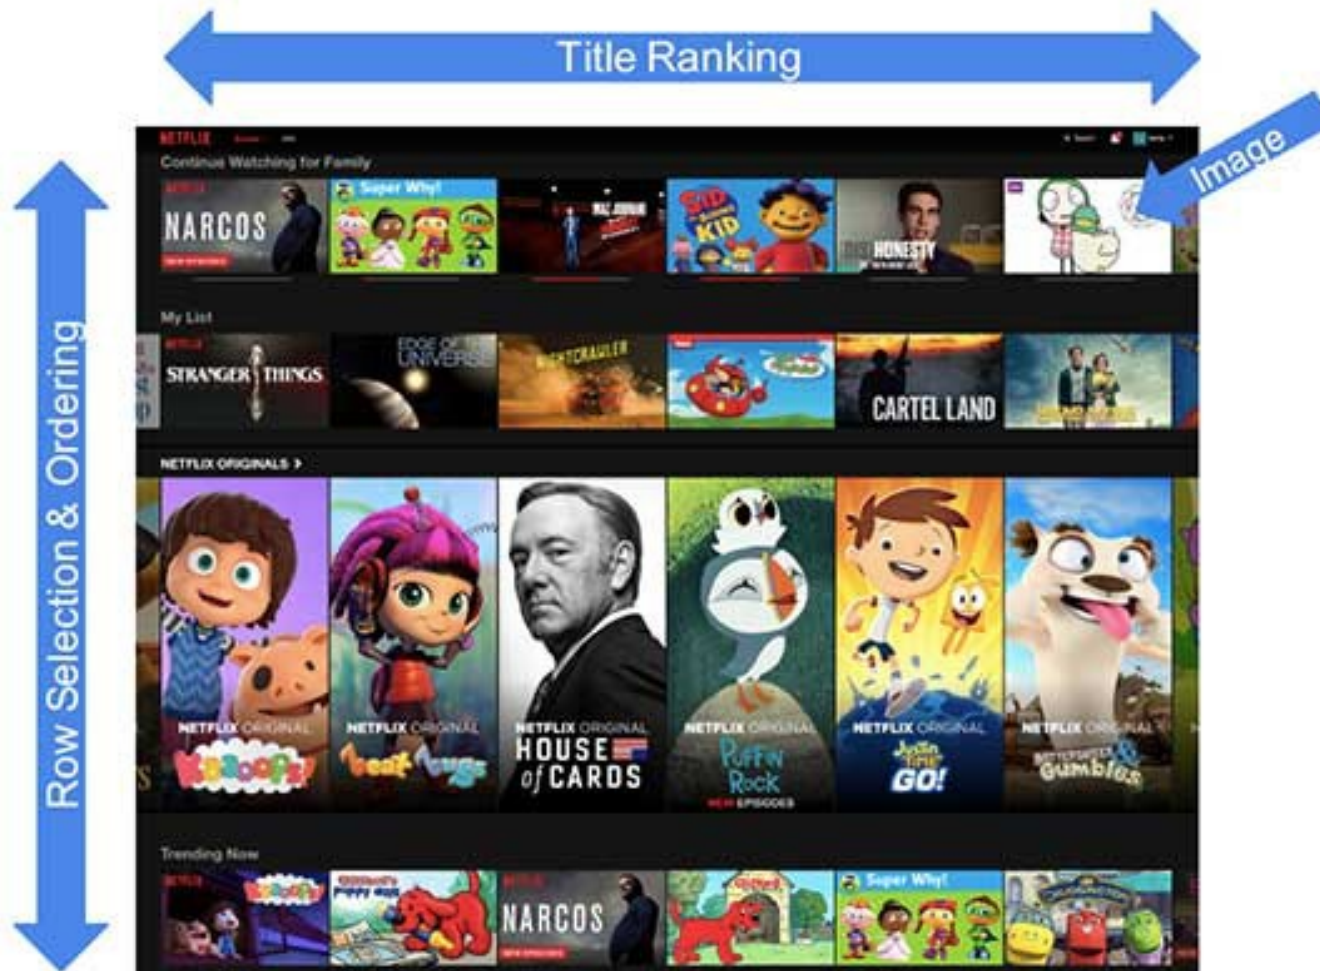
Title Ranking

Row Selection & Ordering

Image

NETFLIX

Continue Watching for Family

NARCOS

Super Why!

SID the Science KID

HONESTY

My List

STRANGER THINGS

EDGE OF UNIVERSE

NIGHTCRAWLER

CARTEL LAND

NETFLIX ORIGINALS >

NETFLIX ORIGINAL

Kazoops!

NETFLIX ORIGINAL

beat bugs

NETFLIX ORIGINAL

HOUSE of CARDS

NETFLIX ORIGINAL

Puffin Rock

NEW EPISODES

NETFLIX ORIGINAL

Justin Time GO!

NETFLIX ORIGINAL

Bottersnikes & Gumbles

Trending Now

Kazoops!

Clifford's Puppy Days

NARCOS

Clifford

Super Why!